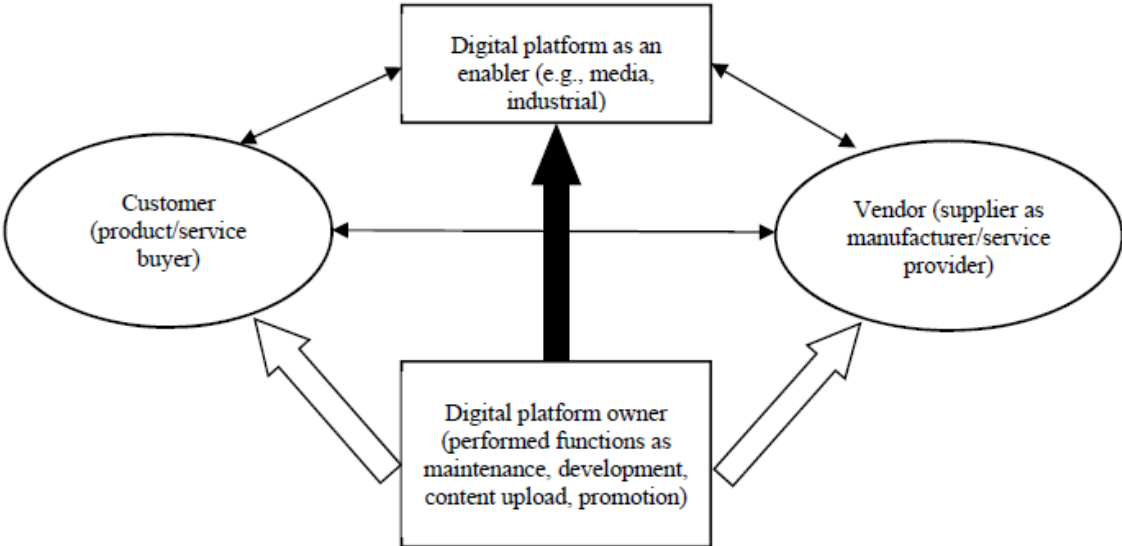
Digital platform as an enabler (e.g., media, industrial)

Customer (product/service buyer)

Vendor (supplier as manufacturer/service provider)

Digital platform owner (performed functions as maintenance, development, content upload, promotion)